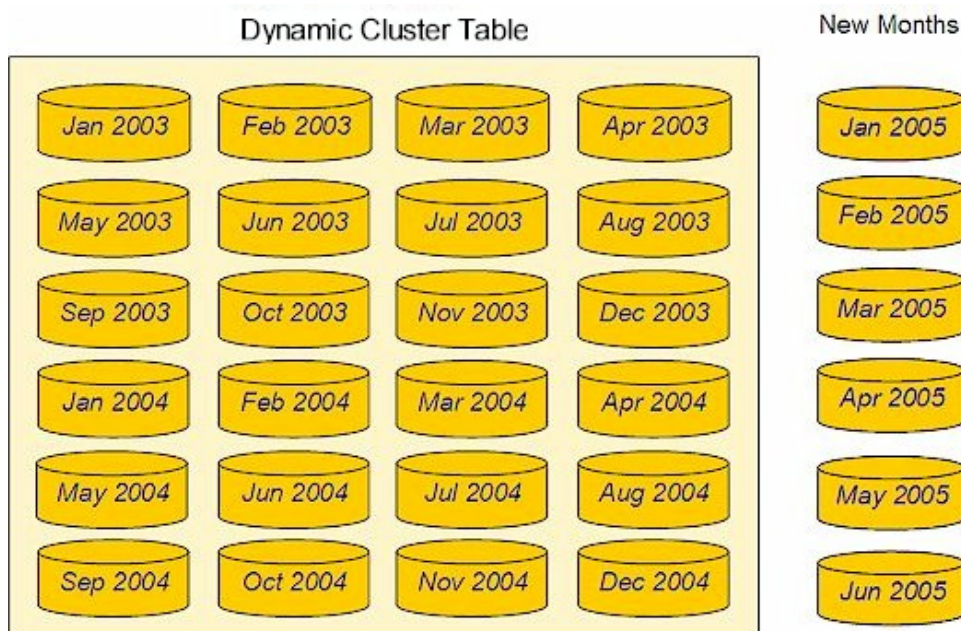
Dynamic Cluster Table

Jan 2003
Feb 2003
Mar 2003
Apr 2003
May 2003
Jun 2003
Jul 2003
Aug 2003
Sep 2003
Oct 2003
Nov 2003
Dec 2003
Jan 2004
Feb 2004
Mar 2004
Apr 2004
May 2004
Jun 2004
Jul 2004
Aug 2004
Sep 2004
Oct 2004
Nov 2004
Dec 2004

New Months

Jan 2005
Feb 2005
Mar 2005
Apr 2005
May 2005
Jun 2005